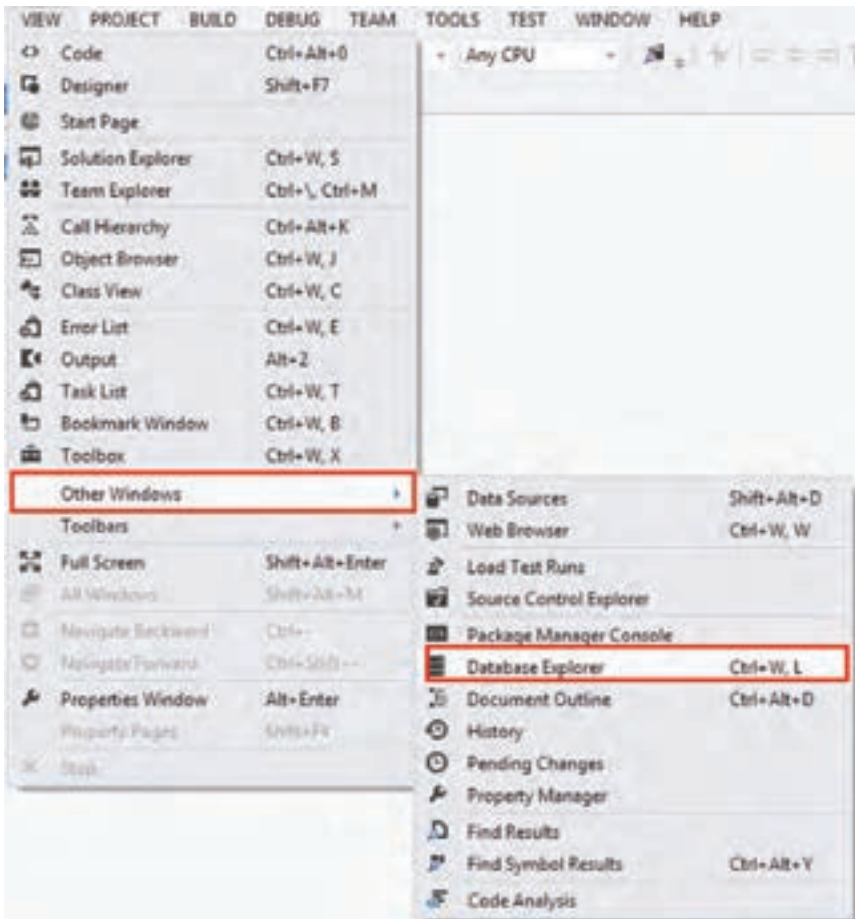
VIEW PROJECT BUILD DEBUG TEAM TOOLS TEST WINDOW HELP

Any CPU

Code Ctrl+Alt+0
Designer Shift+F7
Start Page
Solution Explorer Ctrl+W, S
Team Explorer Ctrl+\, Ctrl+M
Call Hierarchy Ctrl+Alt+K
Object Browser Ctrl+W, J
Class View Ctrl+W, C
Error List Ctrl+W, E
Output Alt+2
Task List Ctrl+W, T
Bookmark Window Ctrl+W, B
Toolbox Ctrl+W, X
Other Windows
Toolbars
Full Screen Shift+Alt+Enter
All Windows Shift+Alt+M
Navigate Backward Ctrl+-
Navigate Forward Ctrl+Shift+-
Properties Window Alt+Enter
Property Pages Shift+F4
Stash

Data Sources Shift+Alt+D
Web Browser Ctrl+W, W
Load Test Runs
Source Control Explorer
Package Manager Console
Database Explorer Ctrl+W, L
Document Outline Ctrl+Alt+D
History
Pending Changes
Property Manager
Find Results
Find Symbol Results Ctrl+Alt+Y
Code Analysis